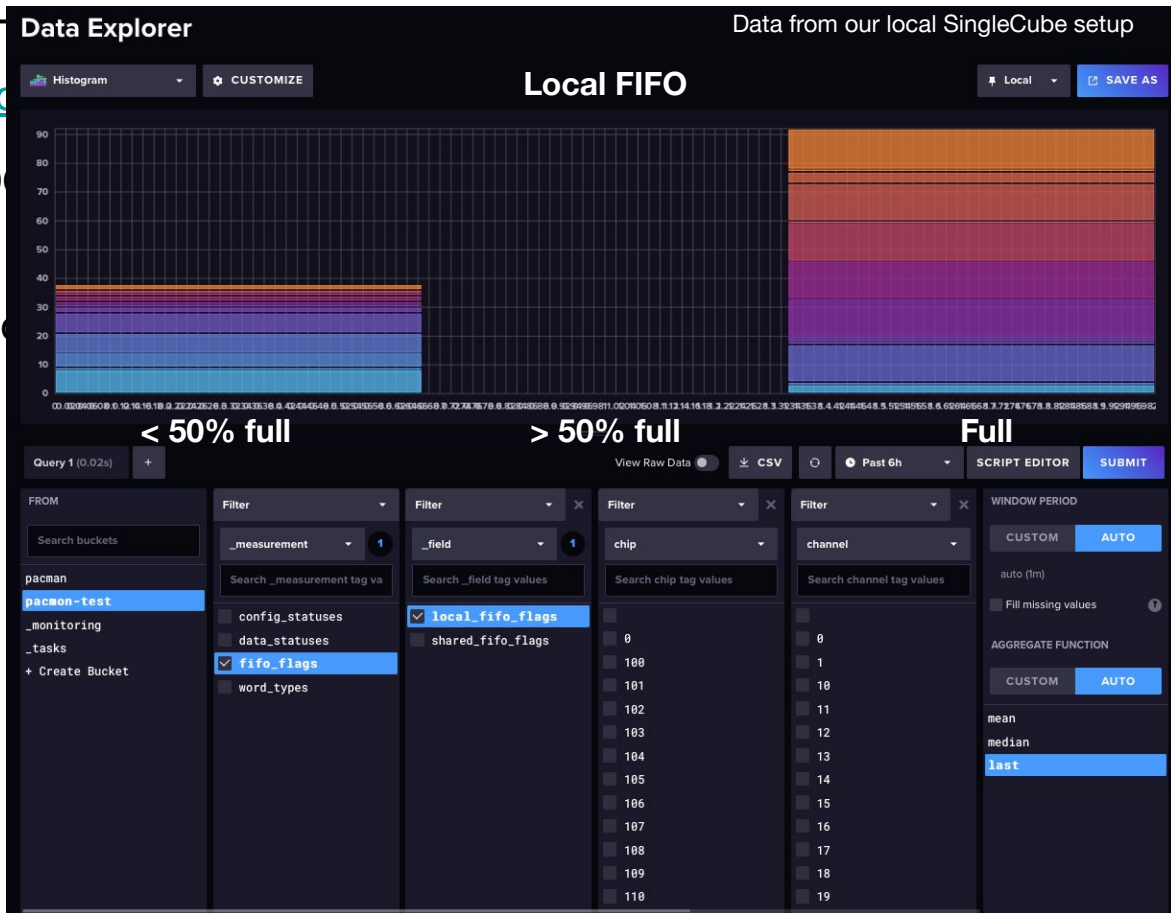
Data Explorer

Data from our local SingleCube setup

Histogram

CUSTOMIZE

Local FIFO

Local

SAVE AS

90
80
70
60
50
40
30
20
10
0

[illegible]

< 50% full

> 50% full

Full

Query 1 (0.02s)

+

View Raw Data

CSV

Past 6h

SCRIPT EDITOR

SUBMIT

FROM

Search buckets

pacman
pacmon-test
_monitoring
_tasks
+ Create Bucket

Filter

_measurement

1

Search _measurement tag va

config_statuses
data_statuses
fifo_flags
word_types

Filter

_field

1

Search _field tag values

local_fifo_flags
shared_fifo_flags

Filter

chip

Search chip tag values

0
100
101
102
103
104
105
106
107
108
109
110

Filter

channel

Search channel tag values

0
1
10
11
12
13
14
15
16
17
18
19

WINDOW PERIOD

CUSTOM

AUTO

auto (1m)

Fill missing values

AGGREGATE FUNCTION

CUSTOM

AUTO

mean
median
last